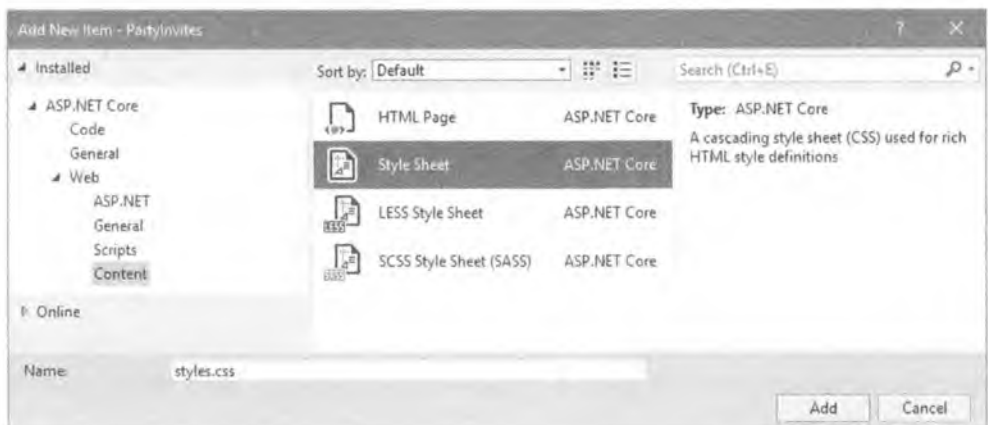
Add New Item - PartyInvites

? ×

Installed

ASP.NET Core
Code
General
Web
ASP.NET
General
Scripts
Content

Online

Sort by: Default

Search (Ctrl+E)

HTML Page ASP.NET Core
Style Sheet ASP.NET Core
LESS Style Sheet ASP.NET Core
SCSS Style Sheet (SASS) ASP.NET Core

Type: ASP.NET Core
A cascading style sheet (CSS) used for rich HTML style definitions

Name: styles.css

Add Cancel